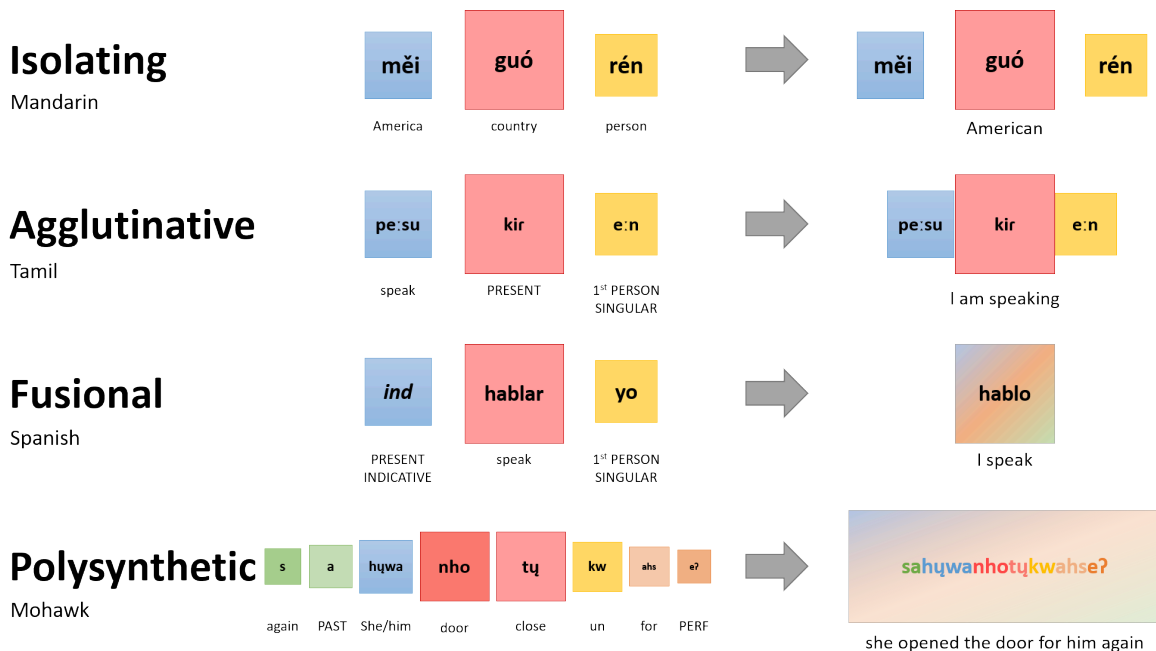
**Isolating**
Mandarin

měi | guó | rén
America | country | person

měi guó rén
American

**Agglutinative**
Tamil

peːsu | kir | eːn
speak | PRESENT | 1st PERSON SINGULAR

peːsu kir eːn
I am speaking

**Fusional**
Spanish

*ind* | hablar | yo
PRESENT INDICATIVE | speak | 1st PERSON SINGULAR

hablo
I speak

**Polysynthetic**
Mohawk

s | a | hųwa | nho | tų | kw | ahs | eʔ
again | PAST | She/him | door | close | un | for | PERF

sahųwanhotųkwahseʔ
she opened the door for him again